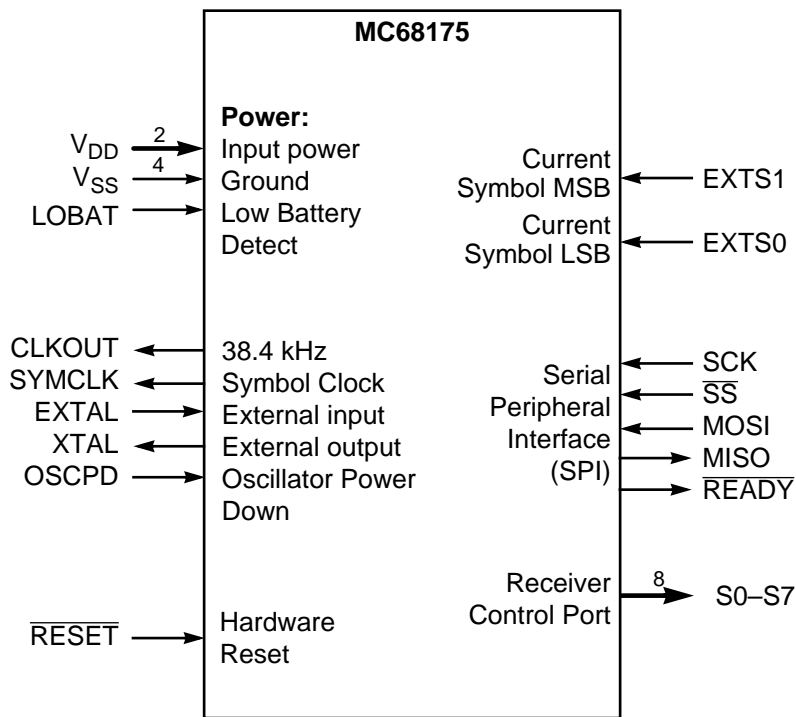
MC68175

$V_{DD}$ 2
$V_{SS}$ 4
LOBAT

Power:
Input power
Ground
Low Battery Detect

Current Symbol MSB
Current Symbol LSB

EXTS1
EXTS0

CLKOUT
SYMCLK
EXTAL
XTAL
OSCPD

38.4 kHz
Symbol Clock
External input
External output
Oscillator Power Down

Serial Peripheral Interface (SPI)

SCK
$\overline{SS}$
MOSI
MISO
$\overline{READY}$

$\overline{RESET}$

Hardware Reset

Receiver Control Port

8
S0–S7